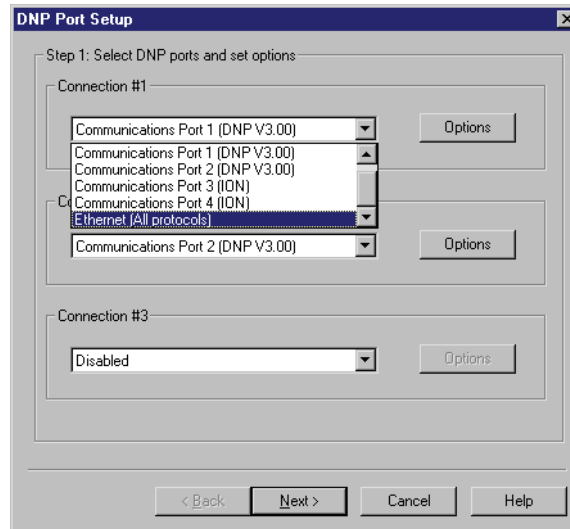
DNP Port Setup

Step 1: Select DNP ports and set options

Connection #1

Communications Port 1 (DNP V3.00)

Options

Communications Port 1 (DNP V3.00)
Communications Port 2 (DNP V3.00)
Communications Port 3 (ION)
Communications Port 4 (ION)
Ethernet (All protocols)

Co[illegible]

Communications Port 2 (DNP V3.00)

Options

Connection #3

Disabled

Options

< Back

Next >

Cancel

Help